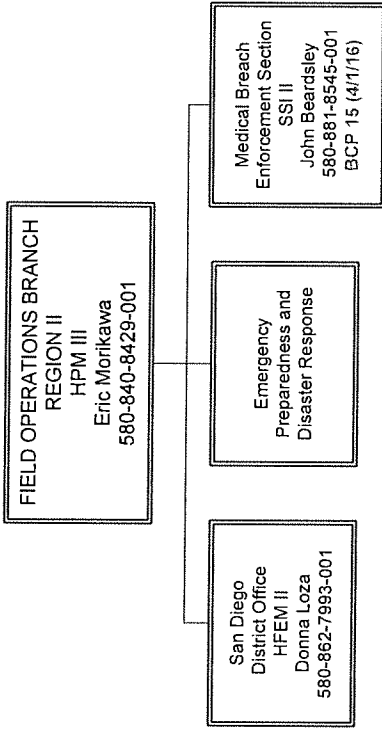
FIELD OPERATIONS BRANCH
REGION II
HPM III
Eric Morikawa
580-840-8429-001

San Diego
District Office
HFEM II
Donna Loza
580-862-7993-001

Emergency
Preparedness and
Disaster Response

Medical Breach
Enforcement Section
SSI II
John Beardsley
580-881-8545-001
BCP 15 (4/1/16)